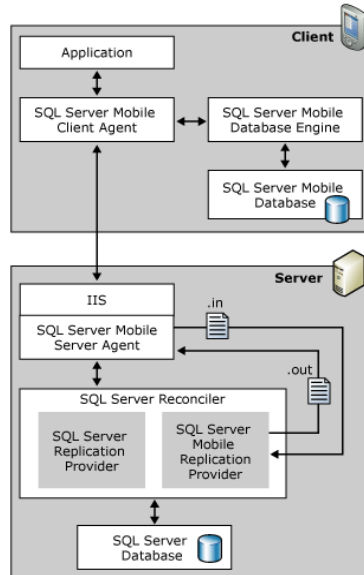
Client

Application

SQL Server Mobile Client Agent

SQL Server Mobile Database Engine

SQL Server Mobile Database

Server

IIS

SQL Server Mobile Server Agent

.in

.out

SQL Server Reconciler

SQL Server Replication Provider

SQL Server Mobile Replication Provider

SQL Server Database